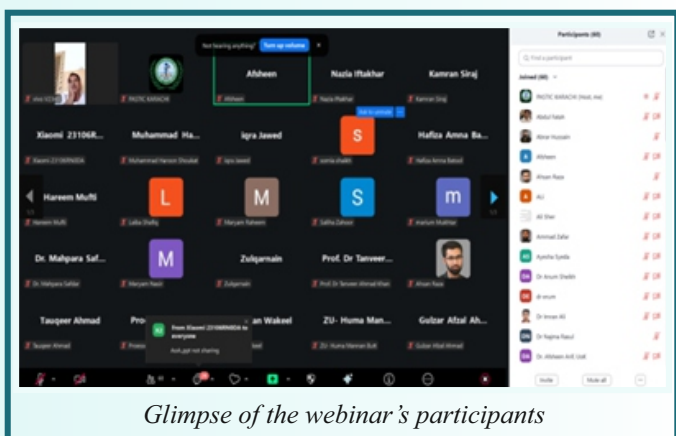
Not hearing anything? Turn up volume

Afsheen

Nazia Iftakhar

Kamran Siraj

PASTIC KARACHI

Afsheen

Nazia Iftakhar

Kamran Siraj

Xiaomi 23106R...

Muhammad Ha...

iqra Jawed

S

Hafiza Amna Ba...

Xiaomi 23106RN0DA

Muhammad Haroon Shoukat

iqra Jawed

sonia shaikh

Hafiza Amna Batool

Hareem Mufti

L

M

S

m

Hareem Mufti

Laiba Shafiq

Maryam Raheem

Saliha Zahoor

marium Mukhtar

Dr. Mahpara Saf...

M

Zulqarnain

Prof. Dr Tanveer...

Dr. Mahpara Safdar

Maryam Nazir

Zulqarnain

Prof. Dr Tanveer Ahmad Khan

Ahsan Raza

Tauqeer Ahmad

Pro...

...an Wakeel

ZU- Huma Man...

Gulzar Afzal Ah...

Tauqeer Ahmad

ZU- Huma Mannan Butt

Gulzar Afzal Ahmad

From Xiaomi 23106RN0DA to everyone

Participants (60)

Find a participant

Joined (60)

PASTIC KARACHI (Host, me)

Abdul Rateh

Abrar Hussain

Afsheen

Ahsan Raza

ALI

Ali Sher

Ammad Zafar

Ayesha Syeda

Dr Anum Sheikh

dr anum

Dr Imran Ali

Dr Najma Rasul

Dr. Afsheen Arif, UoK

Invite

Mute all

Glimpse of the webinar's participants